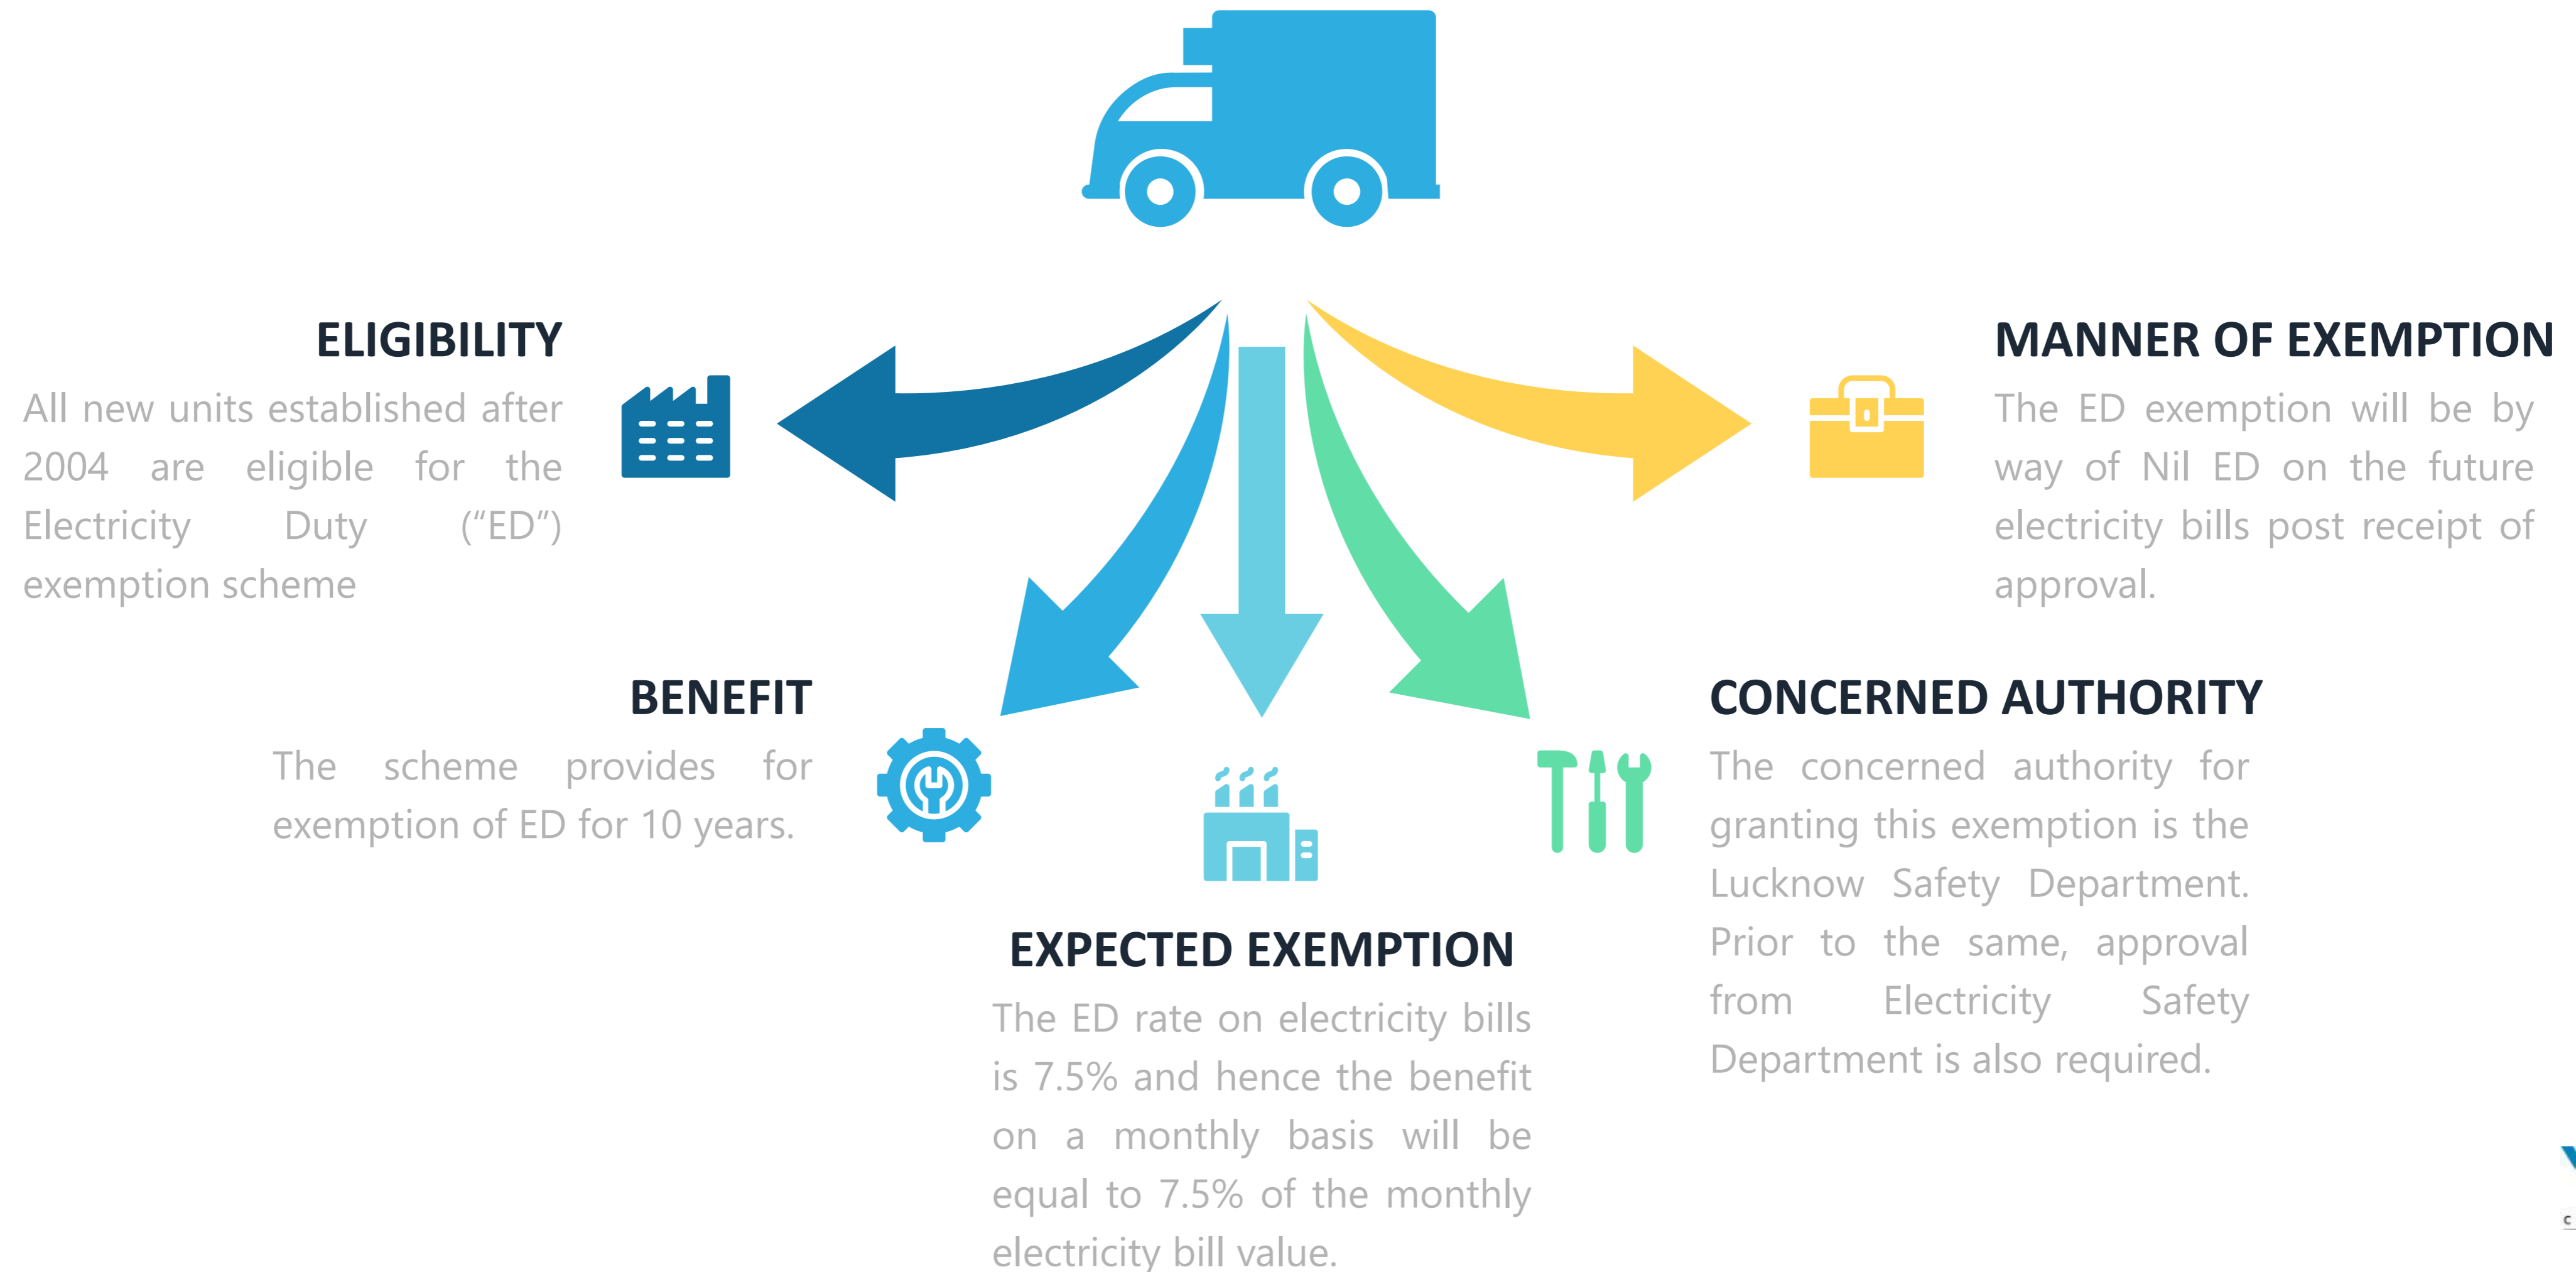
ELIGIBILITY

All new units established after 2004 are eligible for the Electricity Duty (“ED”) exemption scheme

MANNER OF EXEMPTION

The ED exemption will be by way of Nil ED on the future electricity bills post receipt of approval.

BENEFIT

The scheme provides for exemption of ED for 10 years.

CONCERNED AUTHORITY

The concerned authority for granting this exemption is the Lucknow Safety Department. Prior to the same, approval from Electricity Safety Department is also required.

EXPECTED EXEMPTION

The ED rate on electricity bills is 7.5% and hence the benefit on a monthly basis will be equal to 7.5% of the monthly electricity bill value.